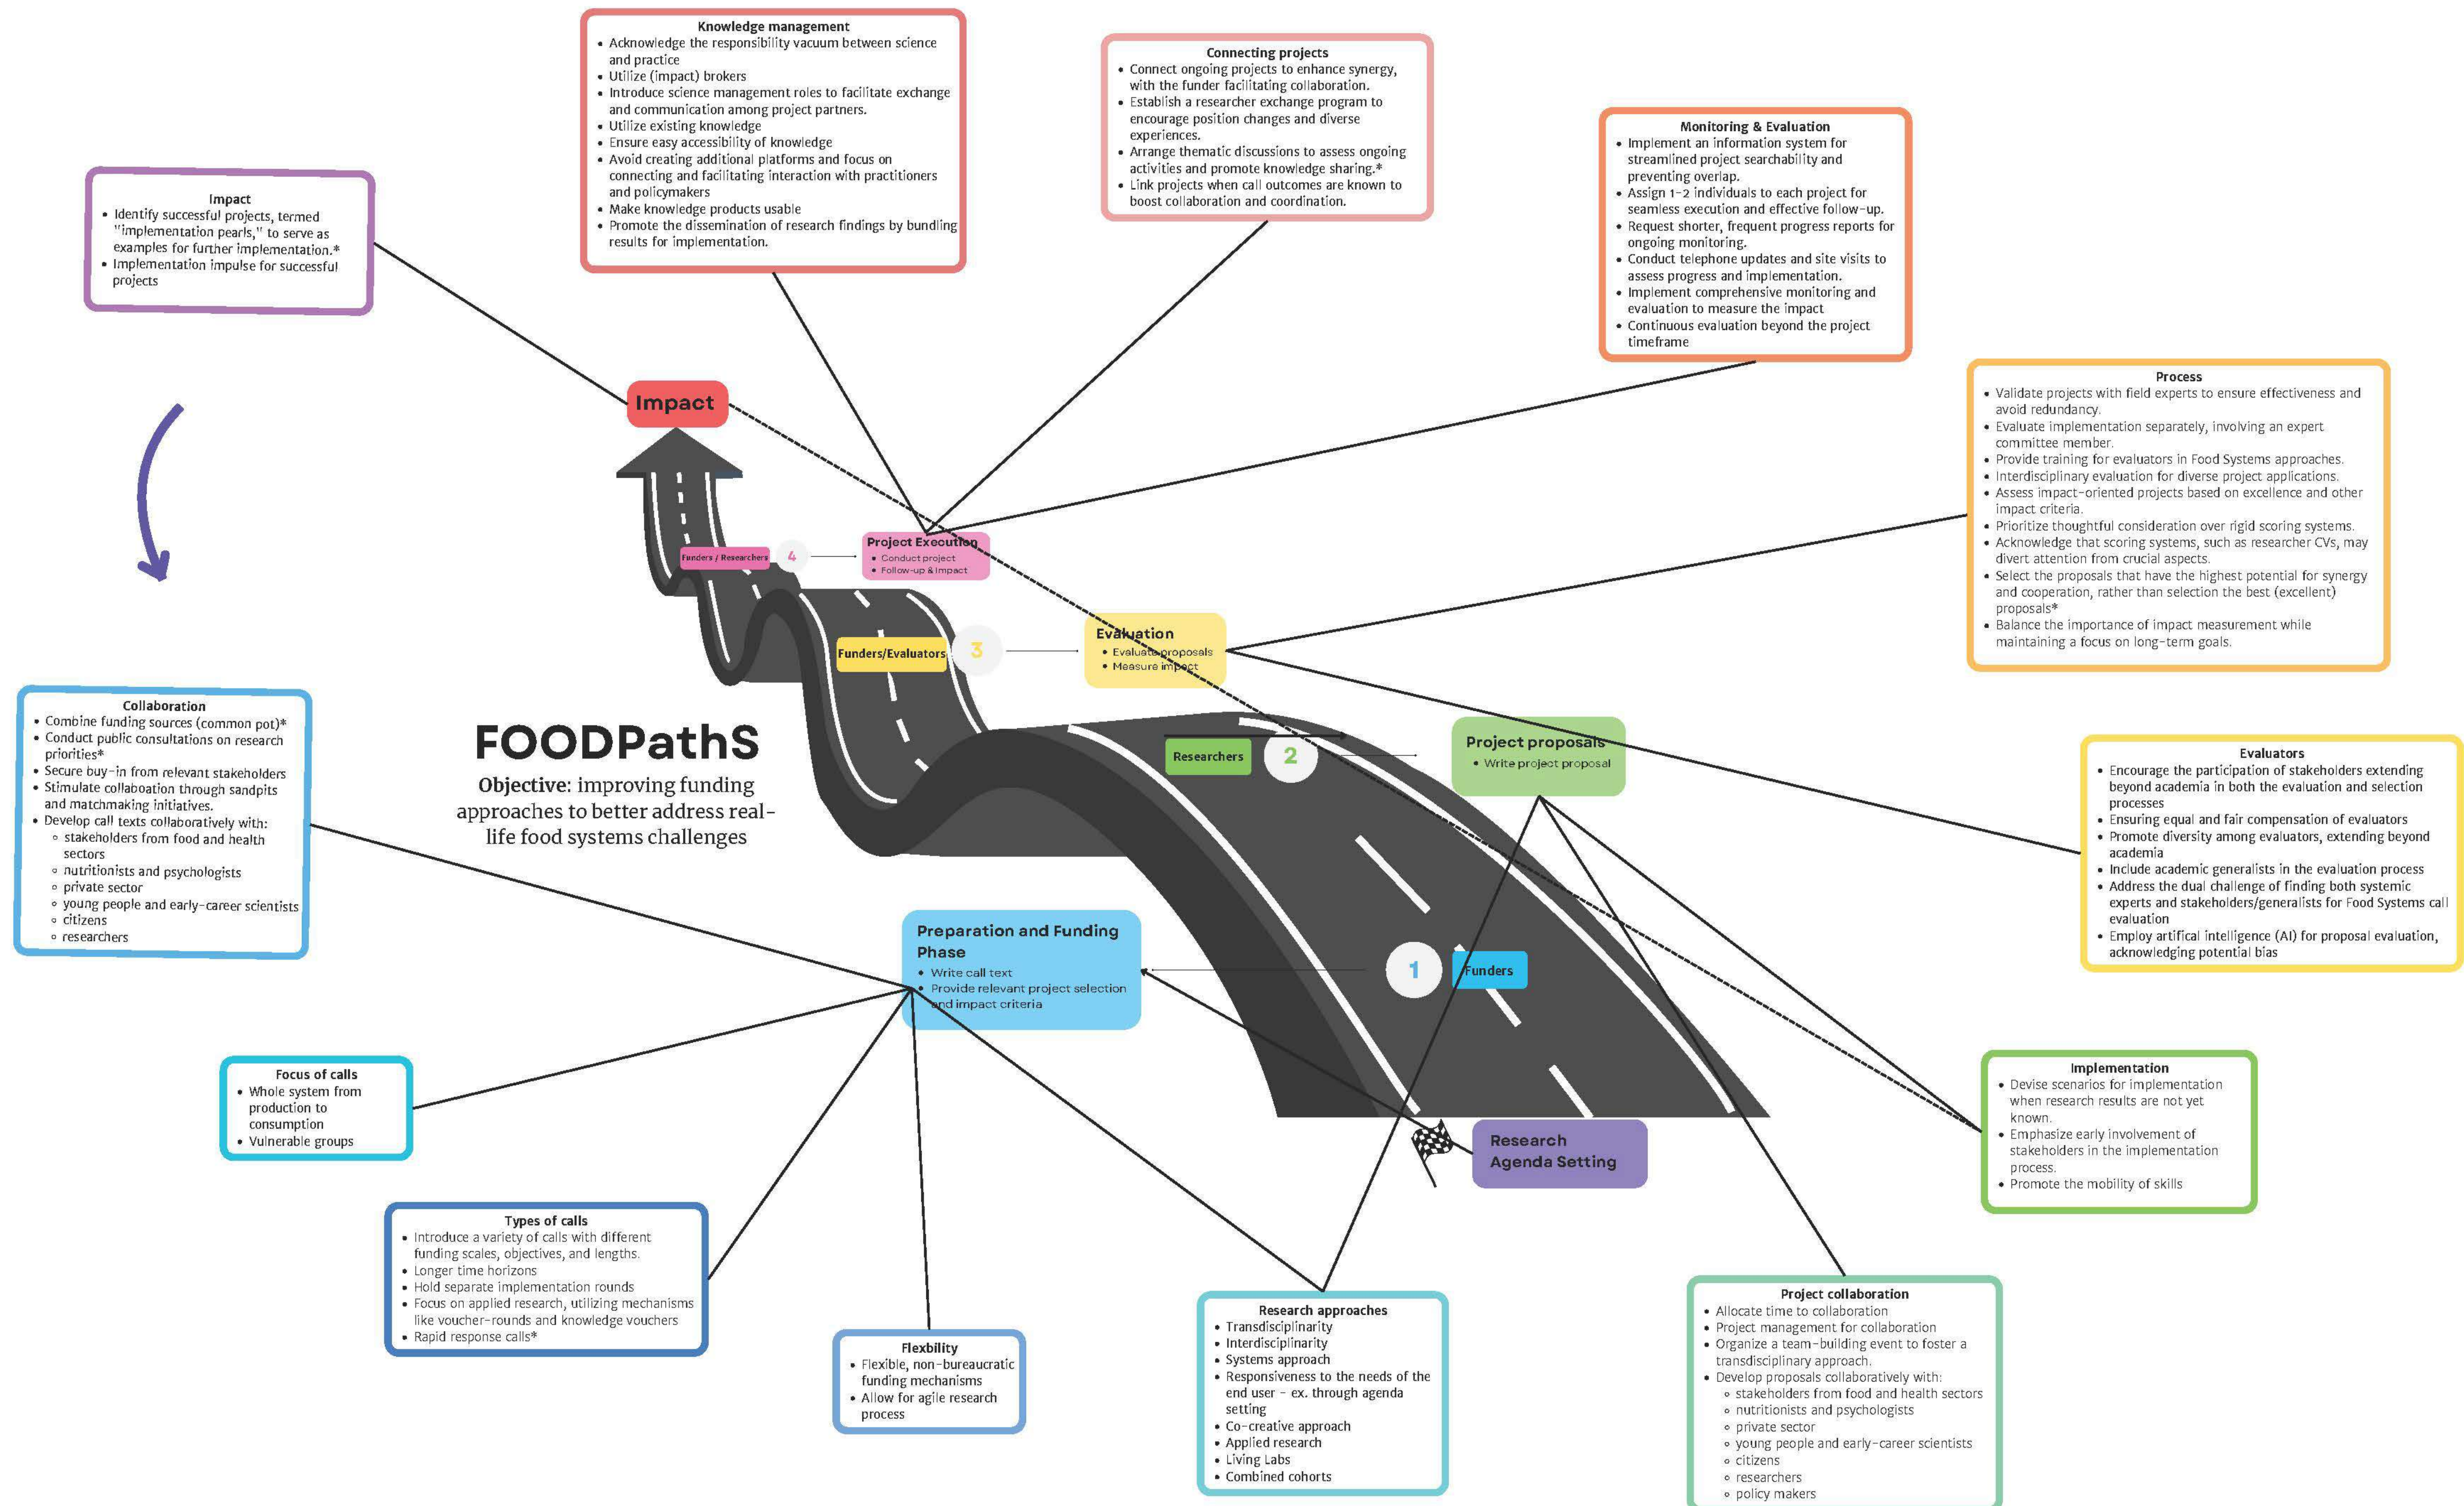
Knowledge management
- Acknowledge the responsibility vacuum between science and practice
- Utilize (impact) brokers
- Introduce science management roles to facilitate exchange and communication among project partners.
- Utilize existing knowledge
- Ensure easy accessibility of knowledge
- Avoid creating additional platforms and focus on connecting and facilitating interaction with practitioners and policymakers
- Make knowledge products usable
- Promote the dissemination of research findings by bundling results for implementation.

Connecting projects
- Connect ongoing projects to enhance synergy, with the funder facilitating collaboration.
- Establish a researcher exchange program to encourage position changes and diverse experiences.
- Arrange thematic discussions to assess ongoing activities and promote knowledge sharing.*
- Link projects when call outcomes are known to boost collaboration and coordination.

Monitoring & Evaluation
- Implement an information system for streamlined project searchability and preventing overlap.
- Assign 1-2 individuals to each project for seamless execution and effective follow-up.
- Request shorter, frequent progress reports for ongoing monitoring.
- Conduct telephone updates and site visits to assess progress and implementation.
- Implement comprehensive monitoring and evaluation to measure the impact
- Continuous evaluation beyond the project timeframe

Impact
- Identify successful projects, termed "implementation pearls," to serve as examples for further implementation.*
- Implementation impulse for successful projects

Impact

Process
- Validate projects with field experts to ensure effectiveness and avoid redundancy.
- Evaluate implementation separately, involving an expert committee member.
- Provide training for evaluators in Food Systems approaches.
- Interdisciplinary evaluation for diverse project applications.
- Assess impact-oriented projects based on excellence and other impact criteria.
- Prioritize thoughtful consideration over rigid scoring systems.
- Acknowledge that scoring systems, such as researcher CVs, may divert attention from crucial aspects.
- Select the proposals that have the highest potential for synergy and cooperation, rather than selection the best (excellent) proposals*
- Balance the importance of impact measurement while maintaining a focus on long-term goals.

Funders / Researchers 4
Project Execution
- Conduct project
- Follow-up & impact

Funders/Evaluators 3
Evaluation
- Evaluate proposals
- Measure impact

Collaboration
- Combine funding sources (common pot)*
- Conduct public consultations on research priorities*
- Secure buy-in from relevant stakeholders
- Stimulate collaboration through sandpits and matchmaking initiatives.
- Develop call texts collaboratively with:
  - stakeholders from food and health sectors
  - nutritionists and psychologists
  - private sector
  - young people and early-career scientists
  - citizens
  - researchers

FOODPathS
Objective: improving funding approaches to better address real-life food systems challenges

Researchers 2
Project proposals
- Write project proposal

Evaluators
- Encourage the participation of stakeholders extending beyond academia in both the evaluation and selection processes
- Ensuring equal and fair compensation of evaluators
- Promote diversity among evaluators, extending beyond academia
- Include academic generalists in the evaluation process
- Address the dual challenge of finding both systemic experts and stakeholders/generalists for Food Systems call evaluation
- Employ artifical intelligence (AI) for proposal evaluation, acknowledging potential bias

Preparation and Funding Phase
- Write call text
- Provide relevant project selection and impact criteria

1 Funders

Focus of calls
- Whole system from production to consumption
- Vulnerable groups

Research Agenda Setting

Implementation
- Devise scenarios for implementation when research results are not yet known.
- Emphasize early involvement of stakeholders in the implementation process.
- Promote the mobility of skills

Types of calls
- Introduce a variety of calls with different funding scales, objectives, and lengths.
- Longer time horizons
- Hold separate implementation rounds
- Focus on applied research, utilizing mechanisms like voucher-rounds and knowledge vouchers
- Rapid response calls*

Flexbility
- Flexible, non-bureaucratic funding mechanisms
- Allow for agile research process

Research approaches
- Transdisciplinarity
- Interdisciplinarity
- Systems approach
- Responsiveness to the needs of the end user - ex. through agenda setting
- Co-creative approach
- Applied research
- Living Labs
- Combined cohorts

Project collaboration
- Allocate time to collaboration
- Project management for collaboration
- Organize a team-building event to foster a transdisciplinary approach.
- Develop proposals collaboratively with:
  - stakeholders from food and health sectors
  - nutritionists and psychologists
  - private sector
  - young people and early-career scientists
  - citizens
  - researchers
  - policy makers